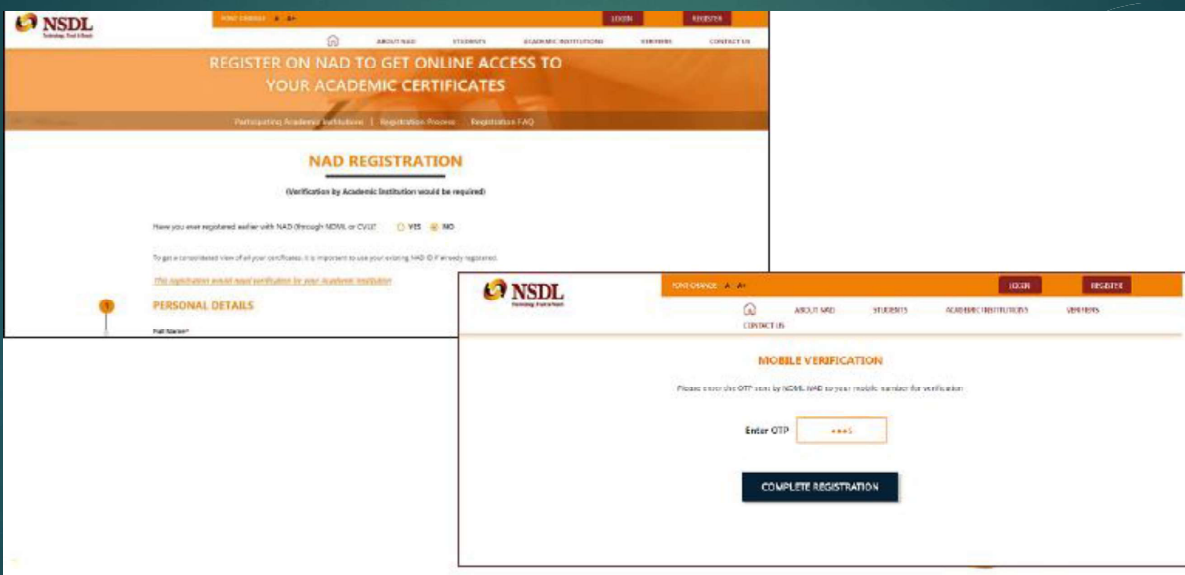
NSDL
Technology, Trust & Reach

FONT CHANGE A A+
LOGIN REGISTER

ABOUT NAD STUDENTS ACADEMIC INSTITUTIONS VERIFIERS CONTACT US

REGISTER ON NAD TO GET ONLINE ACCESS TO YOUR ACADEMIC CERTIFICATES

Participating Academic Institutions | Registration Process Registration FAQ

NAD REGISTRATION

(Verification by Academic Institution would be required)

Have you ever registered earlier with NAD (through NDML or CVL)? YES NO

To get a consolidated view of all your certificates, it is important to use your existing NAD ID if already registered.

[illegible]

1

PERSONAL DETAILS

Full Name*

NSDL
Technology, Trust & Reach

FONT CHANGE A A+
LOGIN REGISTER

ABOUT NAD STUDENTS ACADEMIC INSTITUTIONS VERIFIERS
CONTACT US

MOBILE VERIFICATION

Please enter the OTP sent by NSDL NAD to your mobile number for verification

Enter OTP ****

COMPLETE REGISTRATION